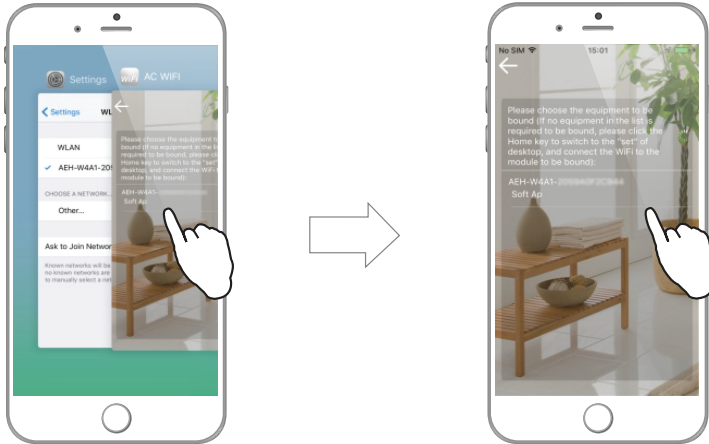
Settings
AC WIFI
Settings
WL
WLAN
AEH-W4A1-20
CHOOSE A NETWORK...
Other...
Ask to Join Network
Known networks will be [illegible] no known networks are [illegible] to manually select a net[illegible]
Please choose the equipment to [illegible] bound (if no equipment in the li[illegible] required to be bound, please cl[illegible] Home key to switch to the "set"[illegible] desktop, and connect the WiFi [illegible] module to be bound):
AEH-W4A1-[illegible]
Soft Ap

No SIM
15:01
Please choose the equipment to be bound (if no equipment in the list is required to be bound, please click the Home key to switch to the "set" of desktop, and connect the WiFi to the module to be bound):
AEH-W4A1-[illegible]
Soft Ap